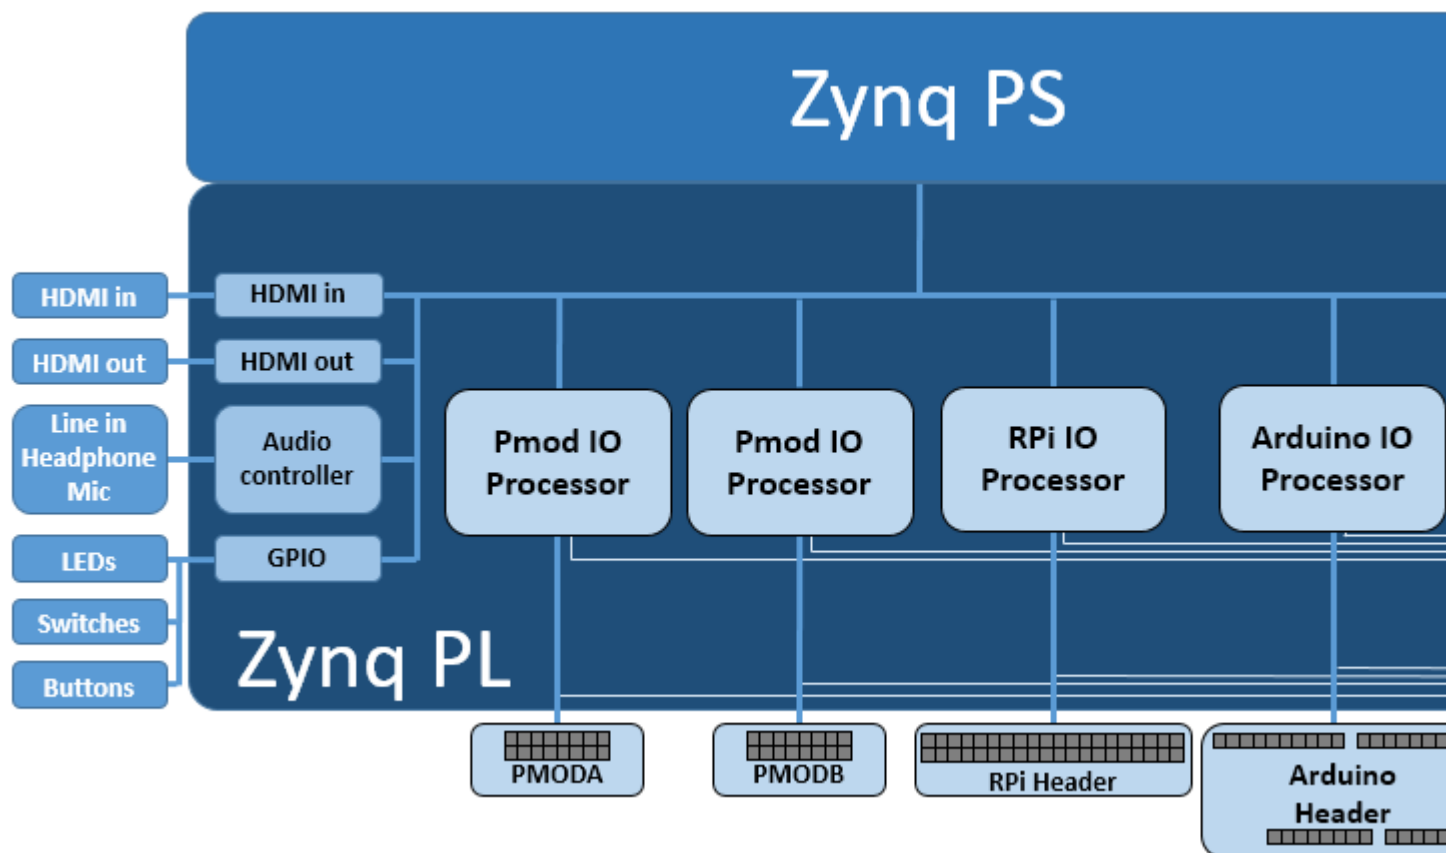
Zynq PS

HDMI in

HDMI out

Line in
Headphone
Mic

LEDs

Switches

Buttons

HDMI in

HDMI out

Audio controller

GPIO

Pmod IO Processor

Pmod IO Processor

RPi IO Processor

Arduino IO Processor

Zynq PL

PMODA

PMODB

RPi Header

Arduino Header